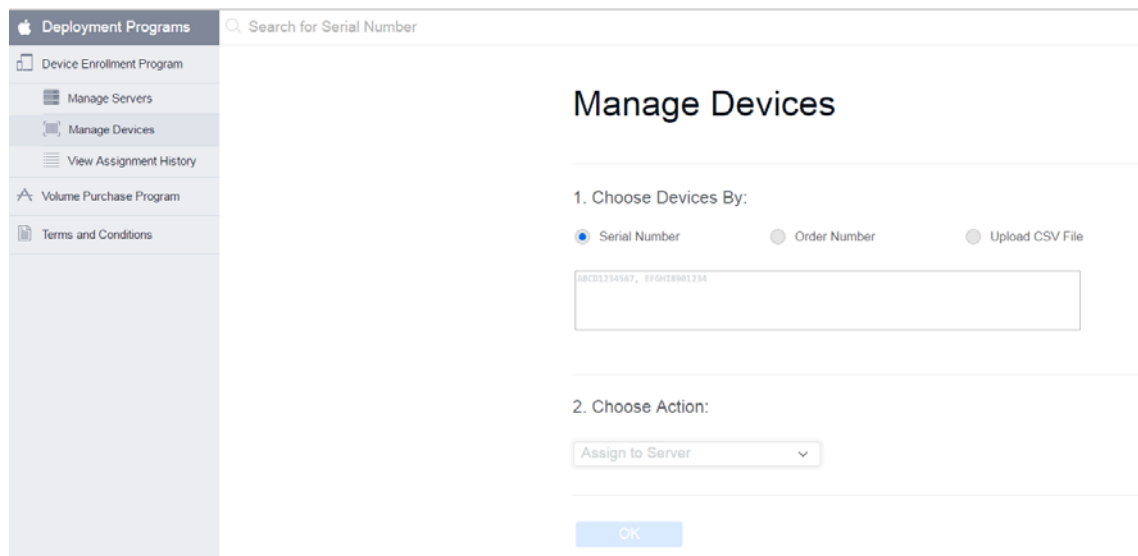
Deployment Programs

Search for Serial Number

Device Enrollment Program

Manage Servers

Manage Devices

View Assignment History

Volume Purchase Program

Terms and Conditions

Manage Devices

1. Choose Devices By:

Serial Number

Order Number

Upload CSV File

ABCD1234567, EFGH18901234

2. Choose Action:

Assign to Server

OK